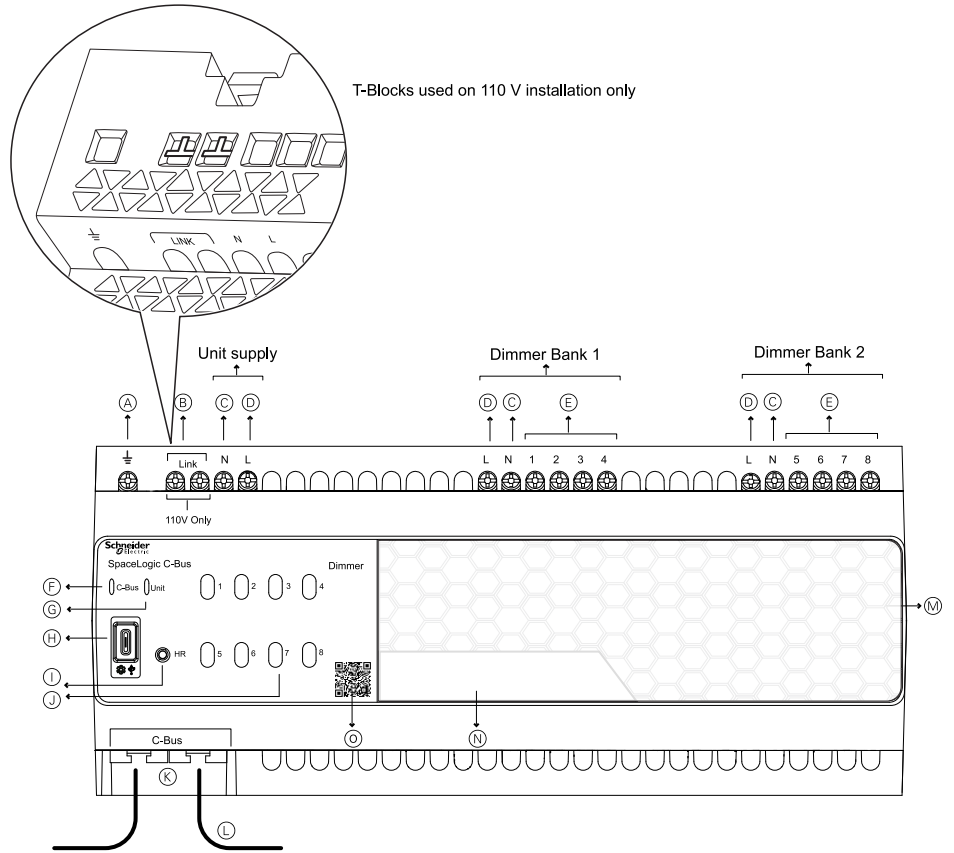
T-Blocks used on 110 V installation only

LINK N L

Unit supply

Dimmer Bank 1

Dimmer Bank 2

A B C D

D C E

D C E

Link N L

L N 1 2 3 4

L N 5 6 7 8

110V Only

Schneider Electric

SpaceLogic C-Bus

Dimmer

F C-Bus

G Unit

1 2 3 4

H

5 6 7 8

I HR

J

M

O

N

C-Bus

K

L